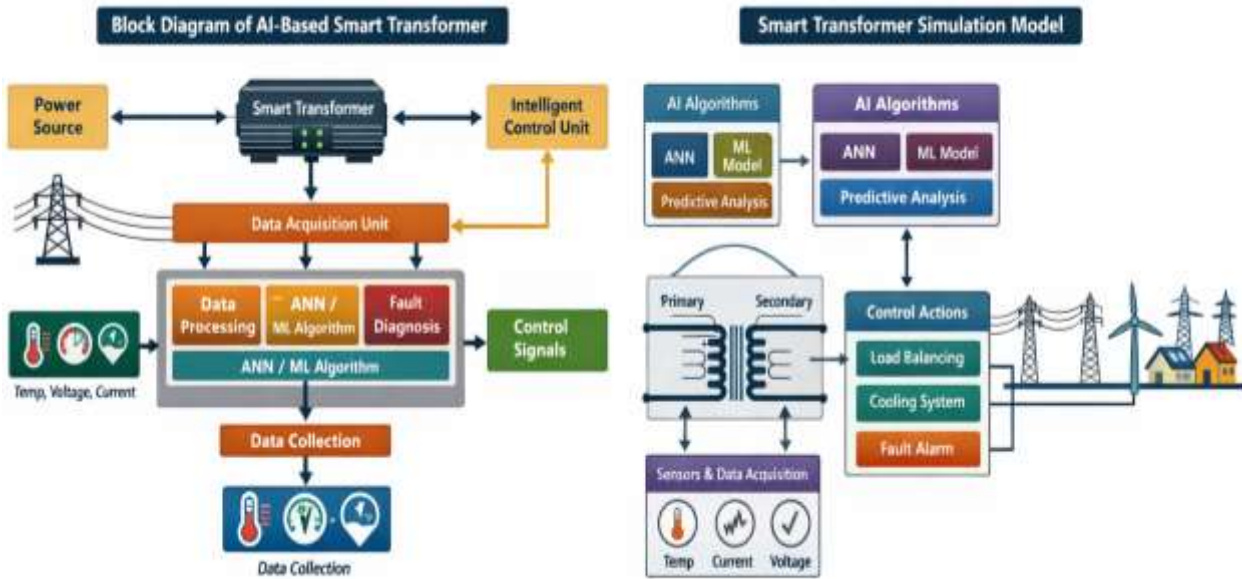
Block Diagram of AI-Based Smart Transformer

Power Source

Smart Transformer

Intelligent Control Unit

Data Acquisition Unit

Data Processing

ANN / ML Algorithm

Fault Diagnosis

ANN / ML Algorithm

Temp, Voltage, Current

Control Signals

Data Collection

Data Collection

Smart Transformer Simulation Model

AI Algorithms

ANN

ML Model

Predictive Analysis

AI Algorithms

ANN

ML Model

Predictive Analysis

Primary

Secondary

Control Actions

Load Balancing

Cooling System

Fault Alarm

Sensors & Data Acquisition

Temp

Current

Voltage